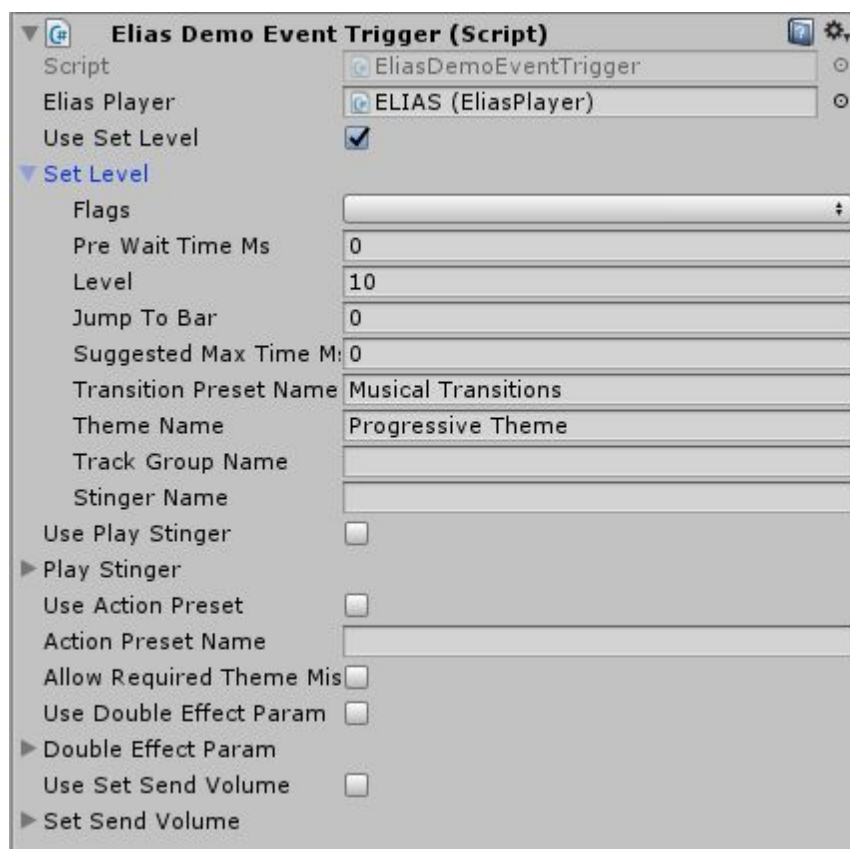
Elias Demo Event Trigger (Script)

| | |
|---|---|
| Script | EliasDemoEventTrigger |
| Elias Player | ELIAS (EliasPlayer) |
| Use Set Level | ☑ |
| Set Level | |
| Flags | |
| Pre Wait Time Ms | 0 |
| Level | 10 |
| Jump To Bar | 0 |
| Suggested Max Time M: | 0 |
| Transition Preset Name | Musical Transitions |
| Theme Name | Progressive Theme |
| Track Group Name | |
| Stinger Name | |
| Use Play Stinger | ☐ |
| Play Stinger | |
| Use Action Preset | ☐ |
| Action Preset Name | |
| Allow Required Theme Mis | ☐ |
| Use Double Effect Param | ☐ |
| Double Effect Param | |
| Use Set Send Volume | ☐ |
| Set Send Volume | |